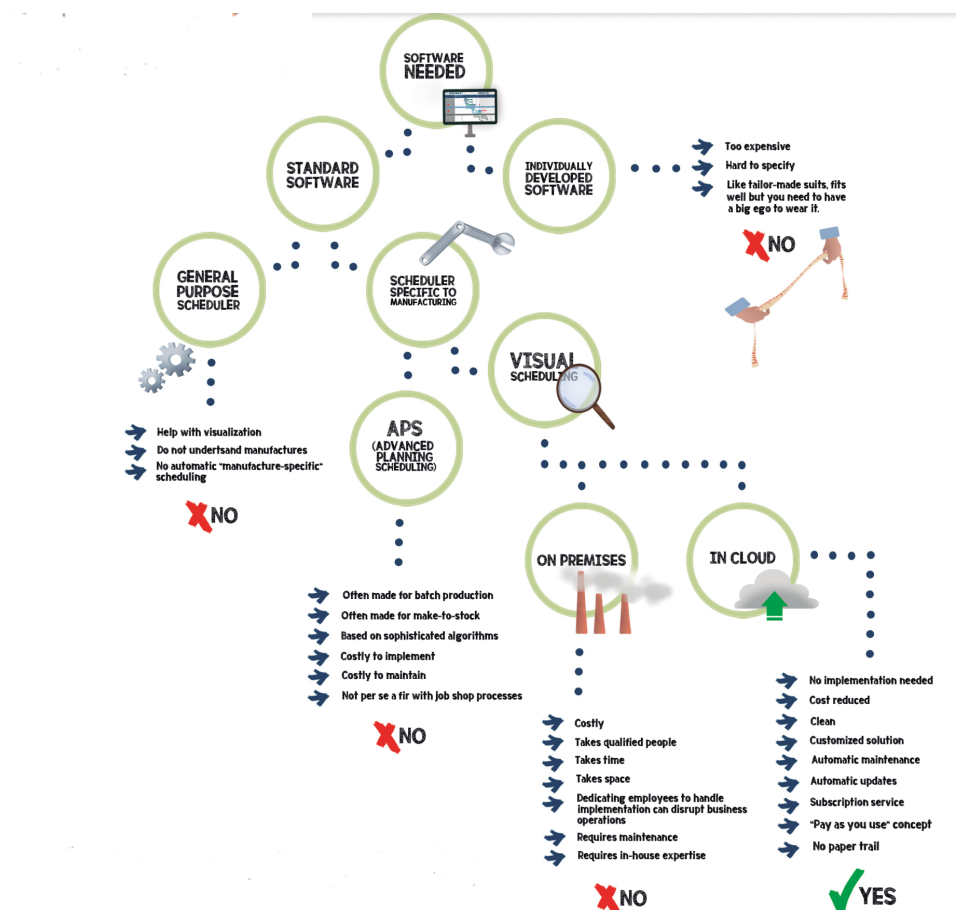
SOFTWARE NEEDED

STANDARD SOFTWARE

INDIVIDUALLY DEVELOPED SOFTWARE

Too expensive
Hard to specify
Like tailor-made suits, fits well but you need to have a big ego to wear it.

NO

GENERAL PURPOSE SCHEDULER

SCHEDULER SPECIFIC TO MANUFACTURING

VISUAL SCHEDULING

Help with visualization
Do not undertsand manufactures
No automatic "manufacture-specific" scheduling

NO

APS (ADVANCED PLANNING SCHEDULING)

ON PREMISES

IN CLOUD

Often made for batch production
Often made for make-to-stock
Based on sophisticated algorithms
Costly to implement
Costly to maintain
Not per se a fir with job shop processes

NO

Costly
Takes qualified people
Takes time
Takes space
Dedicating employees to handle implementation can disrupt business operations
Requires maintenance
Requires in-house expertise

NO

No implementation needed
Cost reduced
Clean
Customized solution
Automatic maintenance
Automatic updates
Subscription service
"Pay as you use" concept
No paper trail

YES